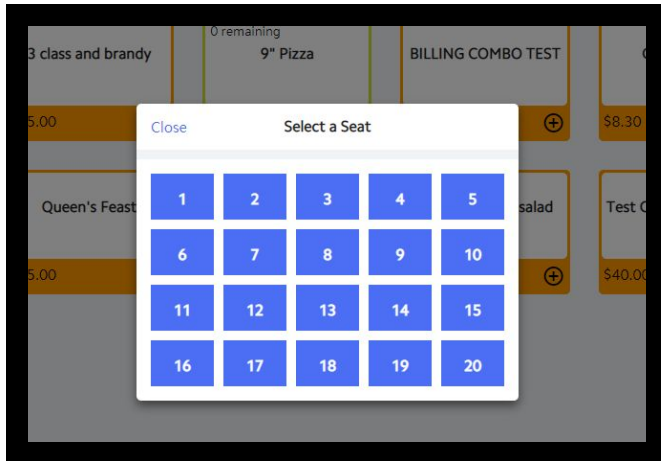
3 class and brandy
0 remaining
9" Pizza
BILLING COMBO TEST
C
5.00
$8.30
Queen's Feast
salad
Test C
5.00
$40.00

Close
Select a Seat

| 1 | 2 | 3 | 4 | 5 |
|---|---|---|---|---|
| 6 | 7 | 8 | 9 | 10 |
| 11 | 12 | 13 | 14 | 15 |
| 16 | 17 | 18 | 19 | 20 |